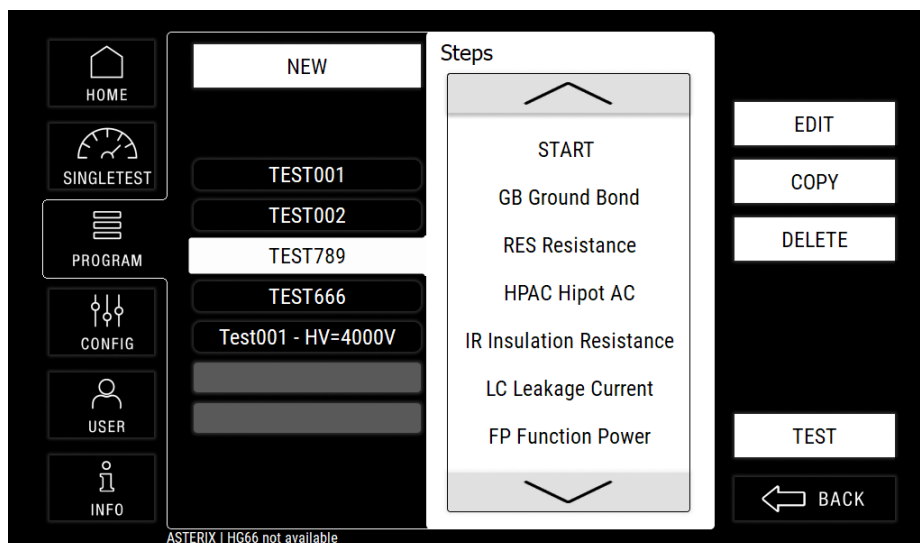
HOME

SINGLETEST

PROGRAM

CONFIG

USER

INFO

NEW

TEST001
TEST002
TEST789
TEST666
Test001 - HV=4000V

Steps

START
GB Ground Bond
RES Resistance
HPAC Hipot AC
IR Insulation Resistance
LC Leakage Current
FP Function Power

EDIT
COPY
DELETE

TEST
BACK

ASTERIX | HG66 not available